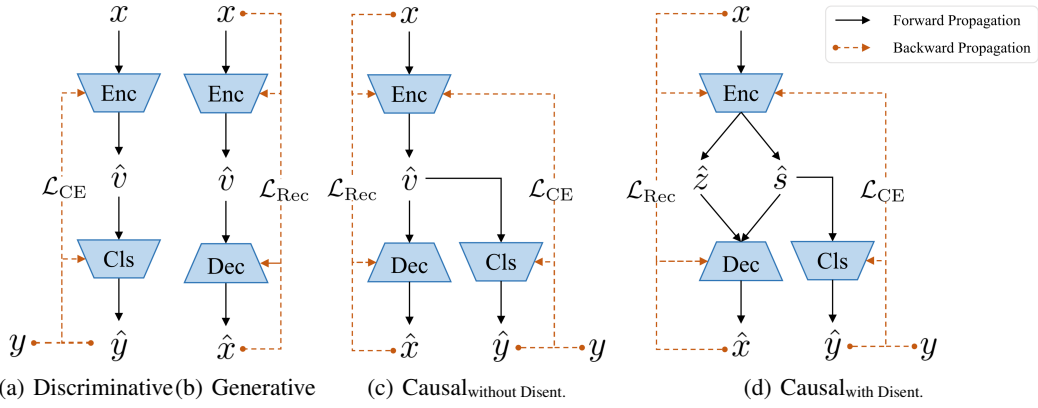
Forward Propagation
Backward Propagation

$x$
Enc
$\mathcal{L}_{\mathrm{CE}}$
$\hat{v}$
Cls
$y$
$\hat{y}$
(a) Discriminative

$x$
Enc
$\hat{v}$
$\mathcal{L}_{\mathrm{Rec}}$
Dec
$\hat{x}$
(b) Generative

$x$
Enc
$\mathcal{L}_{\mathrm{Rec}}$
$\hat{v}$
$\mathcal{L}_{\mathrm{CE}}$
Dec
Cls
$\hat{x}$
$\hat{y}$
$y$
(c) Causal$_{\text{without Disent.}}$

$x$
Enc
$\mathcal{L}_{\mathrm{Rec}}$
$\hat{z}$
$\hat{s}$
$\mathcal{L}_{\mathrm{CE}}$
Dec
Cls
$\hat{x}$
$\hat{y}$
$y$
(d) Causal$_{\text{with Disent.}}$